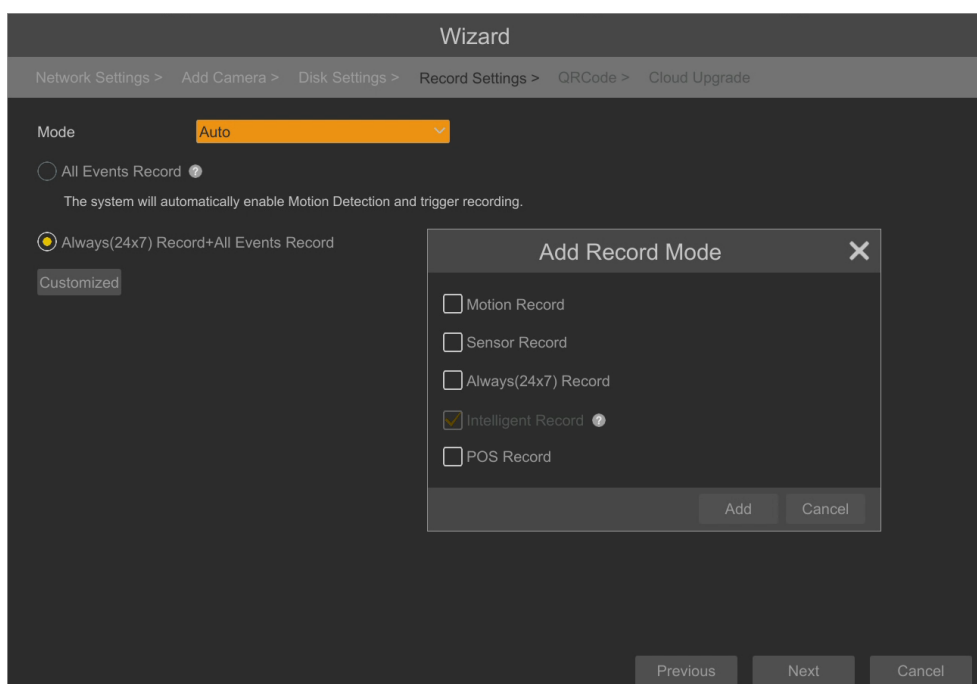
Wizard

Network Settings > Add Camera > Disk Settings > Record Settings > QRCode > Cloud Upgrade

Mode Auto

All Events Record

The system will automatically enable Motion Detection and trigger recording.

Always(24x7) Record+All Events Record

Customized

Add Record Mode

Motion Record

Sensor Record

Always(24x7) Record

Intelligent Record

POS Record

Add Cancel

Previous Next Cancel